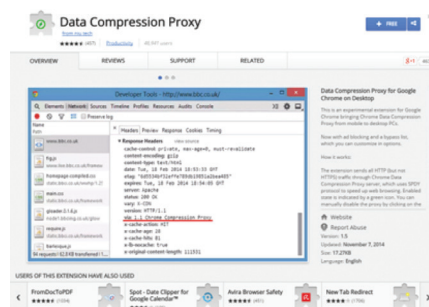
Data Compression Proxy

from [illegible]

★★★★★ (407) | Productivity | 40,597 users

+ FREE

OVERVIEW | REVIEWS | SUPPORT | RELATED

Developer Tools - http://www.bbc.co.uk/

Elements Network Sources Timeline Profiles Resources Audits Console

Preserve log

Name

www.bbc.co.uk

Headers Preview Response Cookies Timing

▼ Response Headers view source

cache-control: private, max-age=0, must-revalidate

content-encoding: gzip

content-type: text/html

date: Tue, 18 Feb 2014 18:53:55 GMT

etag: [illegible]

expires: Tue, 18 Feb 2014 18:54:05 GMT

server: Apache

status: 200 OK

vary: X-CDN

version: HTTP/1.1

via: 1.1 Chrome Compression Proxy

x-cache-action: HIT

x-cache-age: 10

x-cache-hits: 91

x-fb-revalidate: true

x-original-content-length: 111331

fig.js

www.bbc.co.uk/

homepage.compiled.css

static.bbci.co.uk/

glowdev-2.1.6.js

require.js

barlesque.js

94 requests | 42.9 KB transferred

Data Compression Proxy for Google Chrome on Desktop

This is an experimental extension for Google Chrome bringing Chrome Data Compression Proxy from mobile to desktop PCs.

Now with ad blocking and a bypass list, which you can customize in options.

How it works:

The extension sends all HTTP (but not HTTPS) traffic through Chrome Data Compression Proxy server, which uses SPDY protocol to speed up web browsing. Enabled state is indicated by a green icon. You can manually disable the proxy by clicking on the

Website

Report Abuse

Version: 1.5

Updated: November 7, 2014

Size: 17.27KiB

Language: English

USERS OF THIS EXTENSION HAVE ALSO USED

FromDocToPDF ★★★★★ (1534)

Spot - Date Clipper for Google Calendar™ ★★★★★

Avira Browser Safety ★★★★★ (451)

New Tab Redirect ★★★★★ (3003)